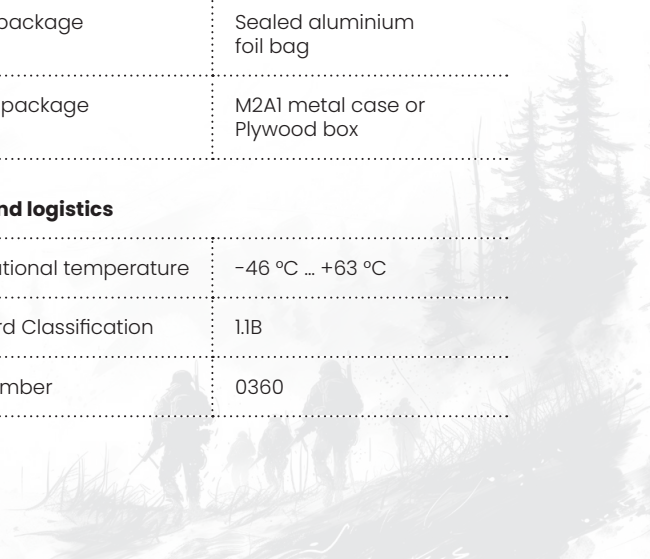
| package | Sealed aluminium foil bag |
|---|---|
| package | M2A1 metal case or Plywood box |

nd logistics

| tional temperature | -46 °C … +63 °C |
|---|---|
| rd Classification | 1.1B |
| mber | 0360 |